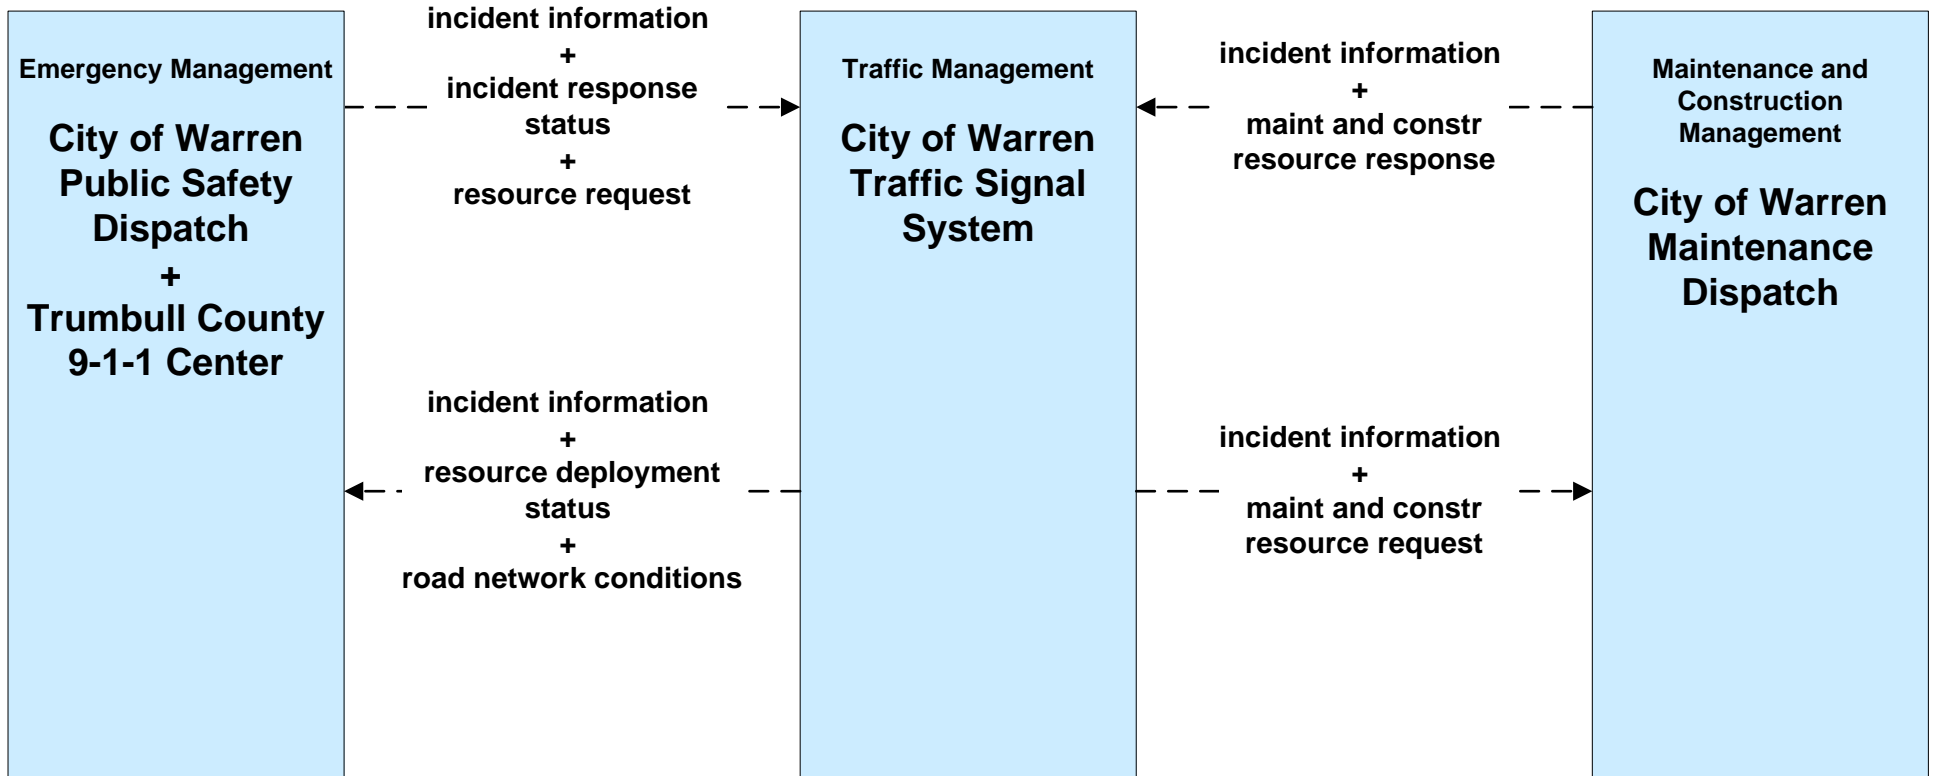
Emergency Management

City of Warren Public Safety Dispatch + Trumbull County 9-1-1 Center

incident information + incident response status + resource request

Traffic Management

City of Warren Traffic Signal System

incident information + maint and constr resource response

Maintenance and Construction Management

City of Warren Maintenance Dispatch

incident information + resource deployment status + road network conditions

incident information + maint and constr resource request